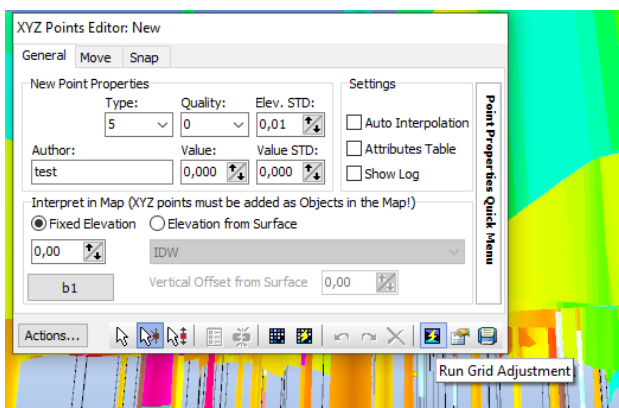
XYZ Points Editor: New

General | Move | Snap

New Point Properties

Type: 5

Quality: 0

Elev. STD: 0,01

Author: test

Value: 0,000

Value STD: 0,000

Settings

Auto Interpolation

Attributes Table

Show Log

Point Properties Quick Menu

Interpret in Map (XYZ points must be added as Objects in the Map!)

Fixed Elevation

Elevation from Surface

0,00

IDW

b1

Vertical Offset from Surface 0,00

Actions...

Run Grid Adjustment